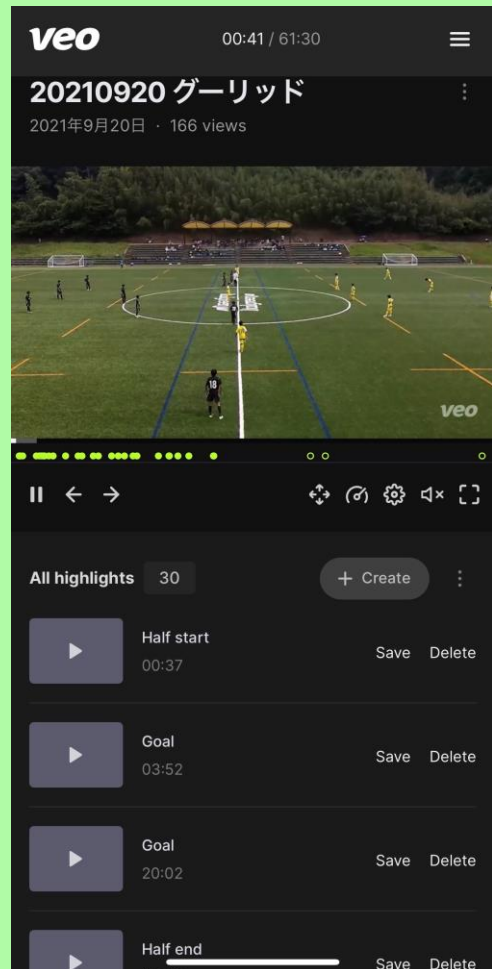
veo

00:41 / 61:30

20210920 グーリッド

2021年9月20日 · 166 views

veo

All highlights 30

+ Create

Half start
00:37
Save Delete

Goal
03:52
Save Delete

Goal
20:02
Save Delete

Half end
Save Delete